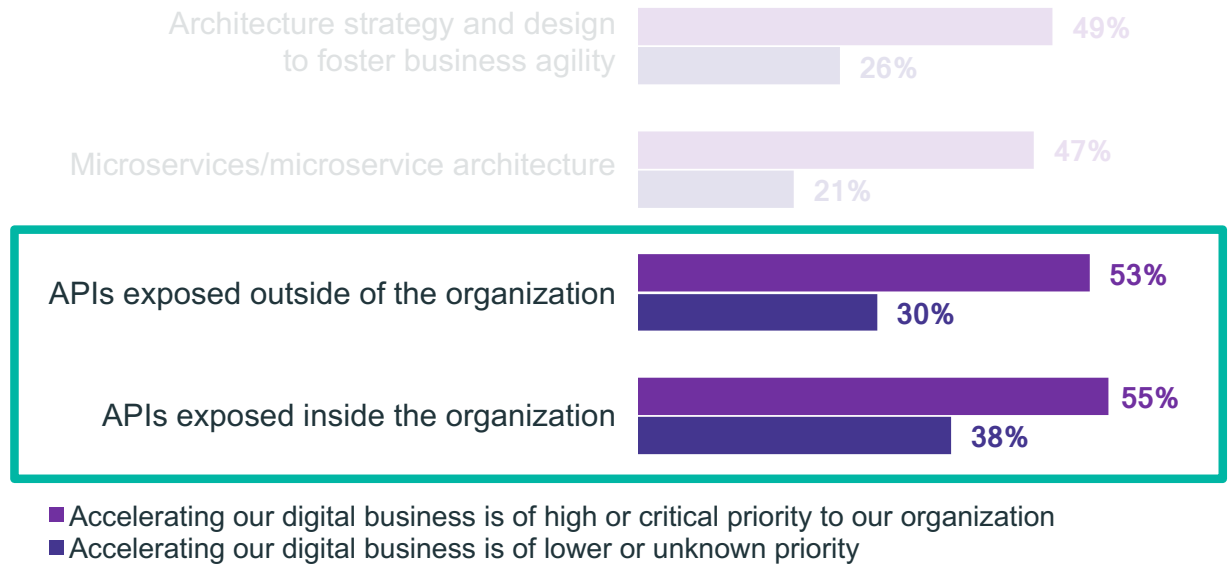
Architecture strategy and design to foster business agility

49%

26%

Microservices/microservice architecture

47%

21%

APIs exposed outside of the organization

53%

30%

APIs exposed inside the organization

55%

38%

Accelerating our digital business is of high or critical priority to our organization

Accelerating our digital business is of lower or unknown priority